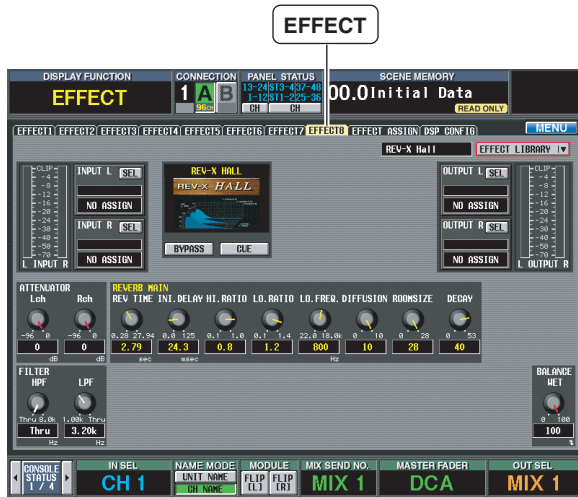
EFFECT

DISPLAY FUNCTION
EFFECT
CONNECTION
1 A B
96k
PANEL STATUS
13-24 ST3-4 37-48
1-12 ST1-2 25-36
CH CH
SCENE MEMORY
00.0 Initial Data
READ ONLY

EFFECT1 EFFECT2 EFFECT3 EFFECT4 EFFECT5 EFFECT6 EFFECT7 EFFECT8 EFFECT ASSIGN DSP CONFIG
MENU
REV-X Hall
EFFECT LIBRARY

CLIP
L INPUT R
INPUT L SEL
NO ASSIGN
INPUT R SEL
NO ASSIGN

REV-X HALL
REV-X HALL
BYPASS CUE

OUTPUT L SEL
NO ASSIGN
OUTPUT R SEL
NO ASSIGN
CLIP
L OUTPUT R

ATTENUATOR
Lch Rch
-96 0 -96 0
0 0
dB dB

REVERB MAIN
REV TIME INI.DELAY HI.RATIO LO.RATIO LO.FREQ. DIFFUSION ROOMSIZE DECAY
0.28 27.94 0.0 125 0.1 1.0 0.1 1.4 22.0 18.0k 0 10 0 28 0 53
2.79 24.3 0.8 1.2 800 10 28 40
sec msec Hz

FILTER
HPF LPF
Thru 8.0k 1.00k Thru
Thru 3.20k
Hz Hz

BALANCE
WET
0 100
100
%

CONSOLE STATUS 1/4
IN SEL
CH 1
NAME MODE
UNIT NAME
CH NAME
MODULE
FLIP [L] FLIP [R]
MIX SEND NO.
MIX 1
MASTER FADER
DCA
OUT SEL
MIX 1